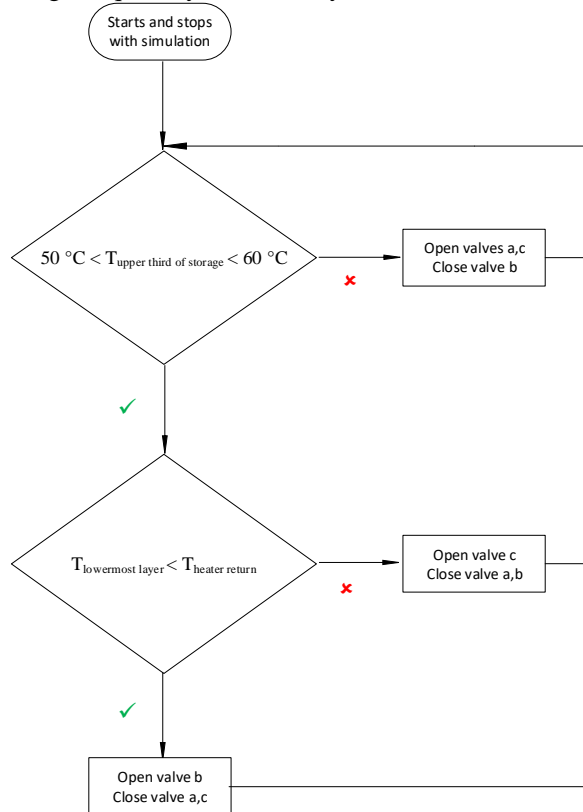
Starts and stops with simulation

$50\ °C < T_{\text{upper third of storage}} < 60\ °C$

Open valves a,c
Close valve b

✗

✓

$T_{\text{lowermost layer}} < T_{\text{heater return}}$

Open valve c
Close valve a,b

✗

✓

Open valve b
Close valve a,c